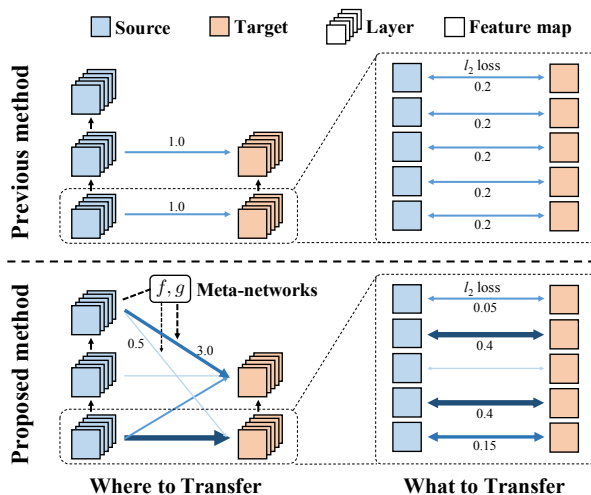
Source
Target
Layer
Feature map

Previous method

1.0

1.0

$l_2$ loss
0.2
0.2
0.2
0.2
0.2

Proposed method

$f, g$
Meta-networks

0.5
3.0

$l_2$ loss
0.05
0.4
0.4
0.15

Where to Transfer

What to Transfer